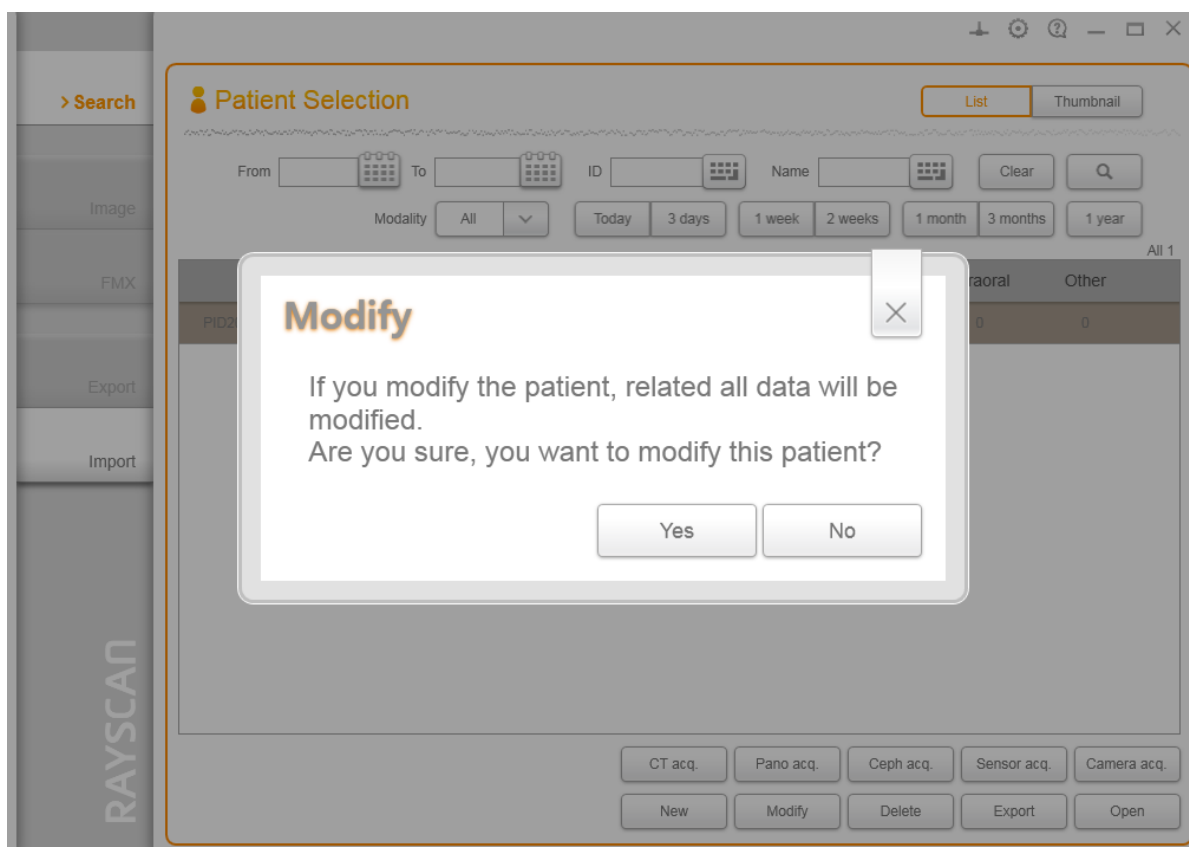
> Search

Image

FMX

Export

Import

RAYSCAN

Patient Selection

List Thumbnail

From To ID Name Clear

Modality All Today 3 days 1 week 2 weeks 1 month 3 months 1 year

All 1

raoral Other

PID2 0 0

Modify

If you modify the patient, related all data will be modified.
Are you sure, you want to modify this patient?

Yes No

CT acq. Pano acq. Ceph acq. Sensor acq. Camera acq.

New Modify Delete Export Open